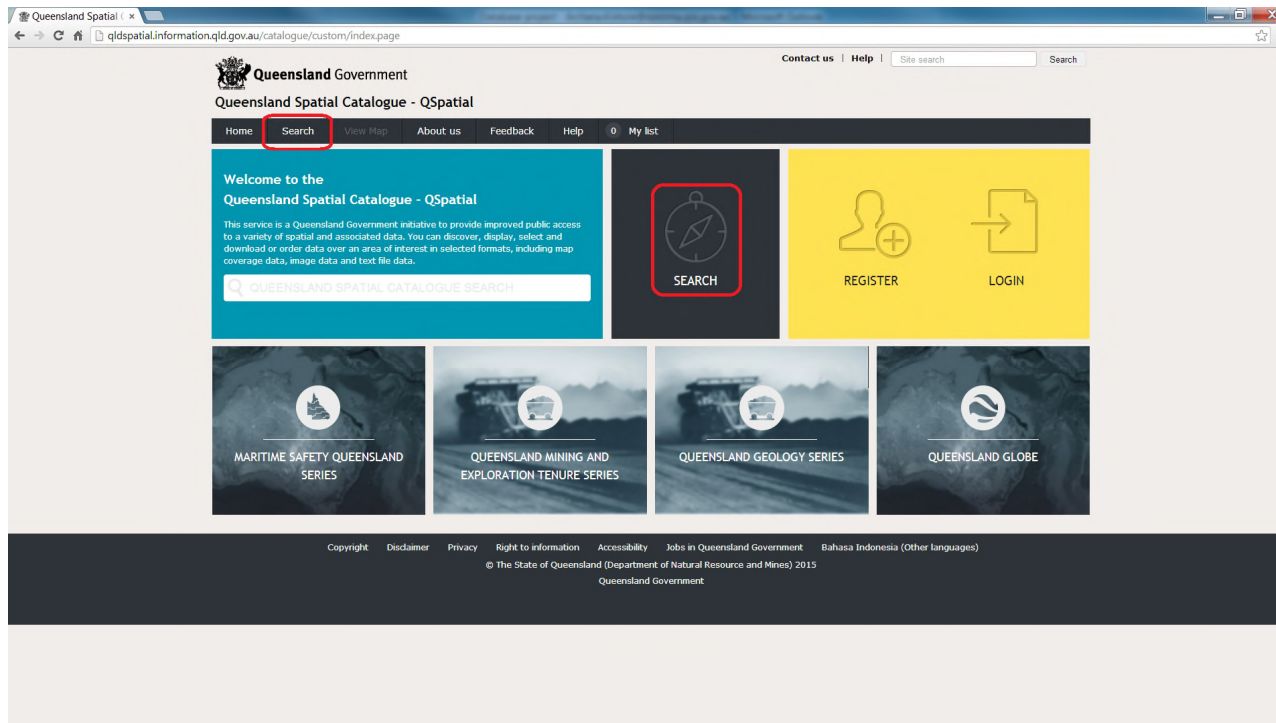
Queensland Spatial ( ×

qldspatial.information.qld.gov.au/catalogue/custom/index.page

Contact us | Help | Site search Search

Queensland Government

Queensland Spatial Catalogue - QSpatial

Home | Search | View Map | About us | Feedback | Help | 0 My list

Welcome to the
Queensland Spatial Catalogue - QSpatial

This service is a Queensland Government initiative to provide improved public access to a variety of spatial and associated data. You can discover, display, select and download or order data over an area of interest in selected formats, including map coverage data, image data and text file data.

QUEENSLAND SPATIAL CATALOGUE SEARCH

SEARCH

REGISTER

LOGIN

MARITIME SAFETY QUEENSLAND SERIES

QUEENSLAND MINING AND EXPLORATION TENURE SERIES

QUEENSLAND GEOLOGY SERIES

QUEENSLAND GLOBE

Copyright Disclaimer Privacy Right to information Accessibility Jobs in Queensland Government Bahasa Indonesia (Other languages)

© The State of Queensland (Department of Natural Resource and Mines) 2015

Queensland Government